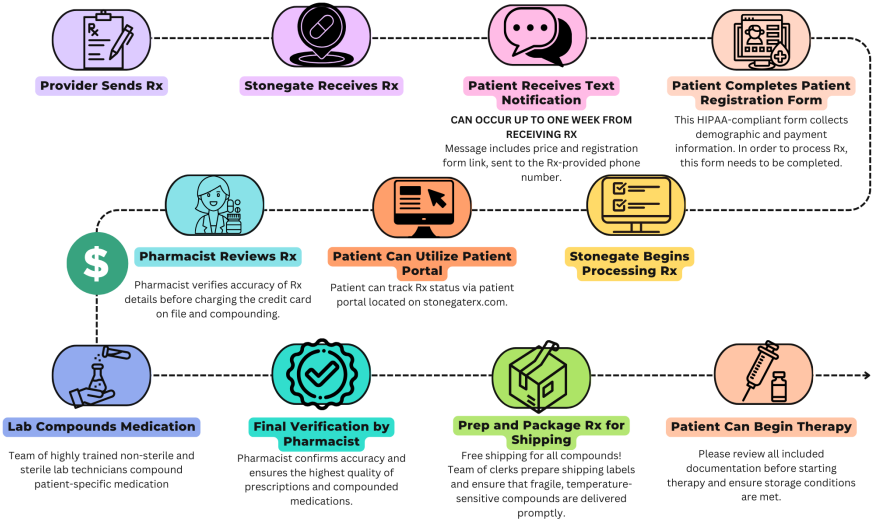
Provider Sends Rx

Stonegate Receives Rx

Patient Receives Text Notification

CAN OCCUR UP TO ONE WEEK FROM RECEIVING RX

Message includes price and registration form link, sent to the Rx-provided phone number.

Patient Completes Patient Registration Form

This HIPAA-compliant form collects demographic and payment information. In order to process Rx, this form needs to be completed.

Pharmacist Reviews Rx

Pharmacist verifies accuracy of Rx details before charging the credit card on file and compounding.

Patient Can Utilize Patient Portal

Patient can track Rx status via patient portal located on stonegaterx.com.

Stonegate Begins Processing Rx

$

Lab Compounds Medication

Team of highly trained non-sterile and sterile lab technicians compound patient-specific medication

Final Verification by Pharmacist

Pharmacist confirms accuracy and ensures the highest quality of prescriptions and compounded medications.

Prep and Package Rx for Shipping

Free shipping for all compounds! Team of clerks prepare shipping labels and ensure that fragile, temperature-sensitive compounds are delivered promptly.

Patient Can Begin Therapy

Please review all included documentation before starting therapy and ensure storage conditions are met.